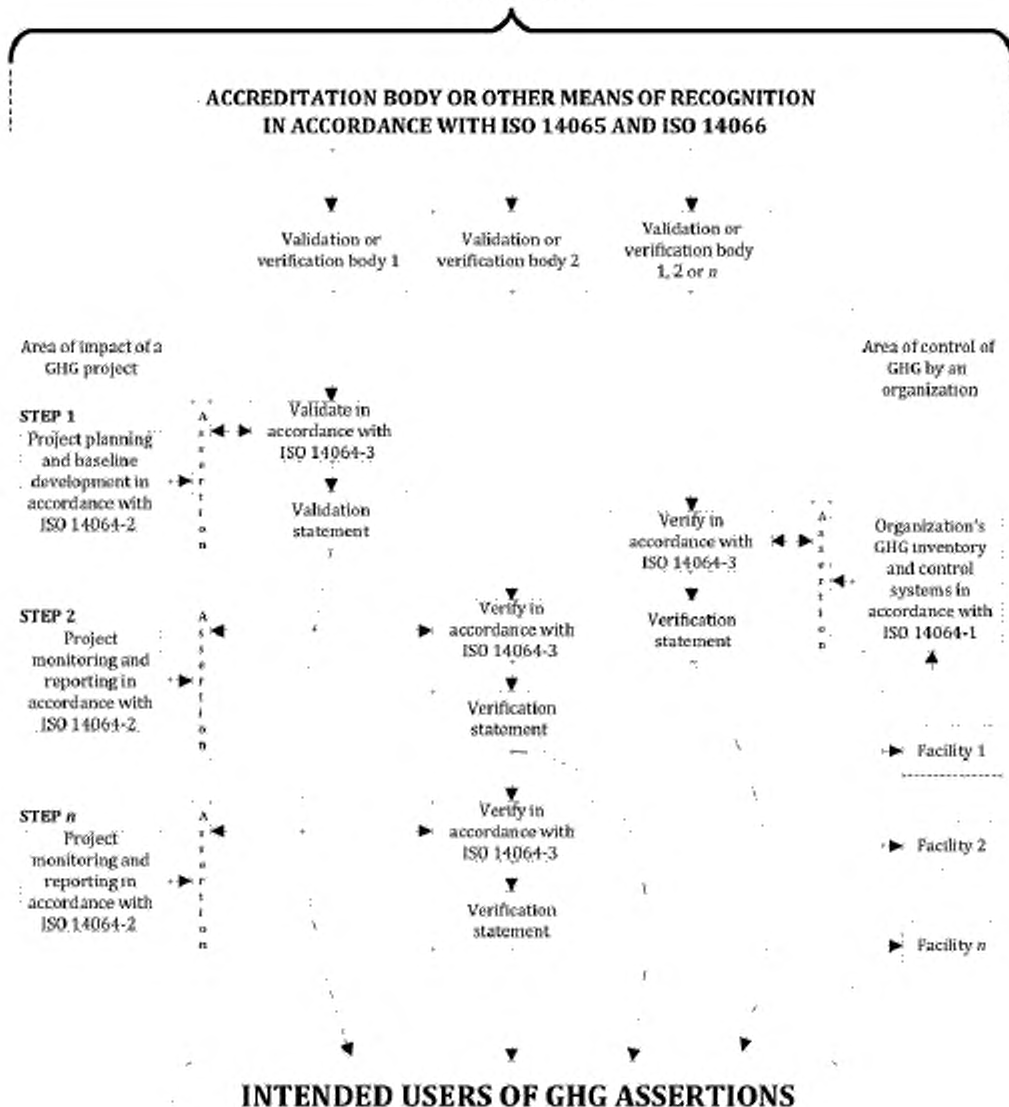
ACCREDITATION BODY OR OTHER MEANS OF RECOGNITION IN ACCORDANCE WITH ISO 14065 AND ISO 14066

Validation or verification body 1

Validation or verification body 2

Validation or verification body 1, 2 or $n$

Area of impact of a GHG project

Area of control of GHG by an organization

STEP 1
Project planning and baseline development in accordance with ISO 14064-2

Assertion

Validate in accordance with ISO 14064-3

Validation statement

Verify in accordance with ISO 14064-3

Verification statement

Assertion

Organization's GHG inventory and control systems in accordance with ISO 14064-1

STEP 2
Project monitoring and reporting in accordance with ISO 14064-2

Assertion

Verify in accordance with ISO 14064-3

Verification statement

Facility 1

STEP $n$
Project monitoring and reporting in accordance with ISO 14064-2

Assertion

Verify in accordance with ISO 14064-3

Verification statement

Facility 2

Facility $n$

INTENDED USERS OF GHG ASSERTIONS